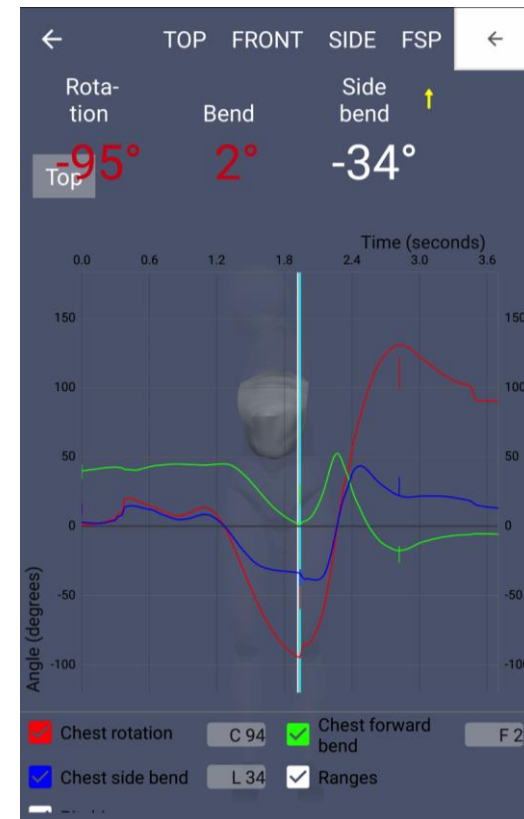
← TOP FRONT SIDE FSP ←

Rotation
Bend
Side bend
↑

Top -95°
2°
-34°

Time (seconds)
0.0 0.6 1.2 1.8 2.4 3.0 3.6

150
100
50
0
-50
-100

150
100
50
0
-50
-100

Angle (degrees)

Chest rotation C 94
Chest forward bend F 2
Chest side bend L 34
Ranges
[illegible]